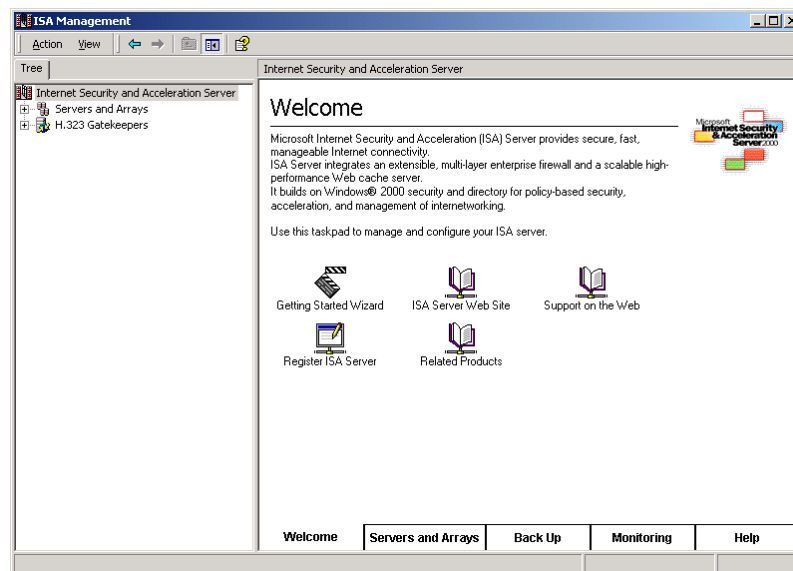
ISA Management

Action View

Tree

Internet Security and Acceleration Server
Servers and Arrays
H.323 Gatekeepers

Internet Security and Acceleration Server

Welcome

Microsoft Internet Security & Acceleration Server 2000

Microsoft Internet Security and Acceleration (ISA) Server provides secure, fast, manageable Internet connectivity.
ISA Server integrates an extensible, multi-layer enterprise firewall and a scalable high-performance Web cache server.
It builds on Windows® 2000 security and directory for policy-based security, acceleration, and management of internetworking.

Use this taskpad to manage and configure your ISA server.

Getting Started Wizard
ISA Server Web Site
Support on the Web
Register ISA Server
Related Products

Welcome | Servers and Arrays | Back Up | Monitoring | Help